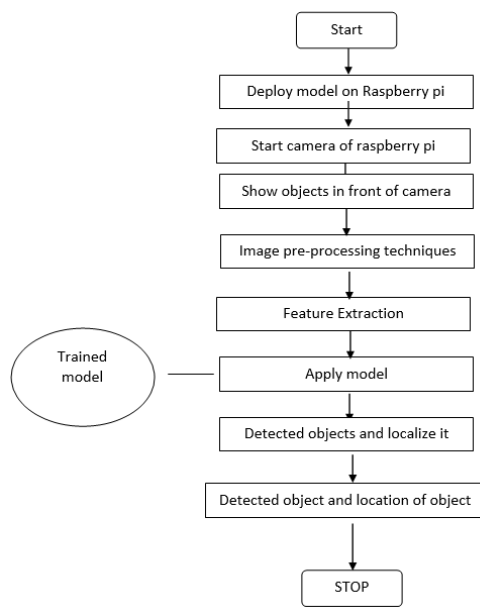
Start

Deploy model on Raspberry pi

Start camera of raspberry pi

Show objects in front of camera

Image pre-processing techniques

Feature Extraction

Trained model

Apply model

Detected objects and localize it

Detected object and location of object

STOP